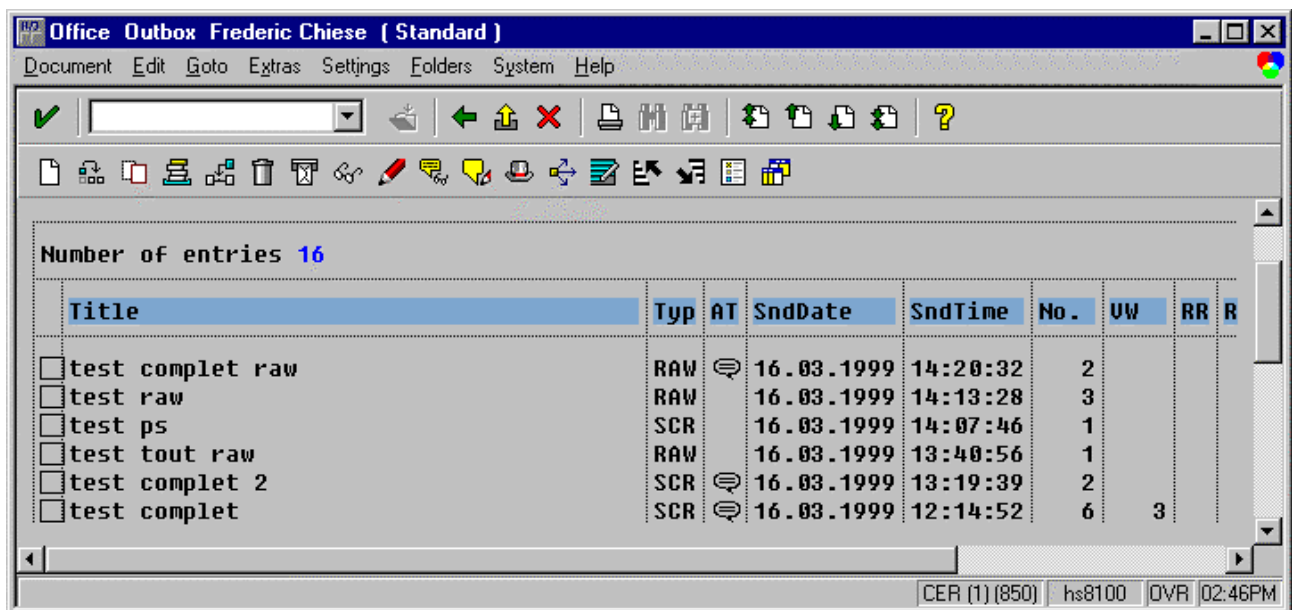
Office Outbox Frederic Chiese ( Standard )

Document Edit Goto Extras Settings Folders System Help

Number of entries 16

| | Title | Typ | AT | SndDate | SndTime | No. | VW | RR | R |
|---|---|---|---|---|---|---|---|---|---|
| | test complet raw | RAW | | 16.03.1999 | 14:20:32 | 2 | | | |
| | test raw | RAW | | 16.03.1999 | 14:13:28 | 3 | | | |
| | test ps | SCR | | 16.03.1999 | 14:07:46 | 1 | | | |
| | test tout raw | RAW | | 16.03.1999 | 13:40:56 | 1 | | | |
| | test complet 2 | SCR | | 16.03.1999 | 13:19:39 | 2 | | | |
| | test complet | SCR | | 16.03.1999 | 12:14:52 | 6 | 3 | | |

CER (1) (850) hs8100 OVR 02:46PM